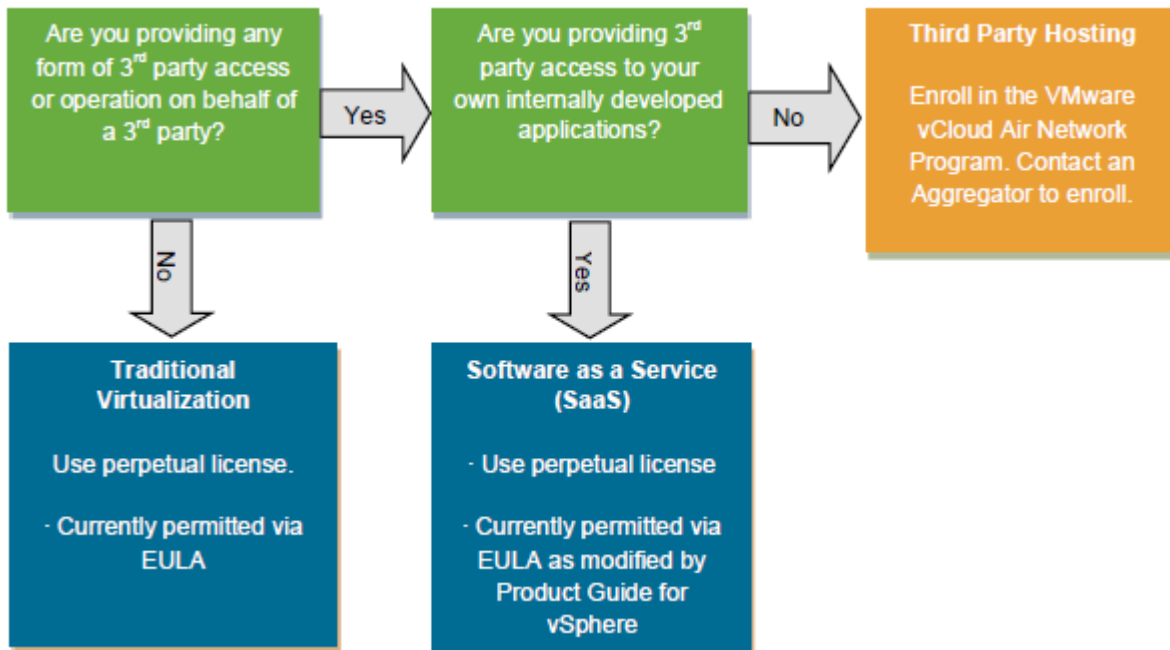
Are you providing any form of 3$^{rd}$ party access or operation on behalf of a 3$^{rd}$ party?

Yes

Are you providing 3$^{rd}$ party access to your own internally developed applications?

No

Third Party Hosting

Enroll in the VMware vCloud Air Network Program. Contact an Aggregator to enroll.

No

Yes

Traditional Virtualization

Use perpetual license.

· Currently permitted via EULA

Software as a Service (SaaS)

· Use perpetual license

· Currently permitted via EULA as modified by Product Guide for vSphere